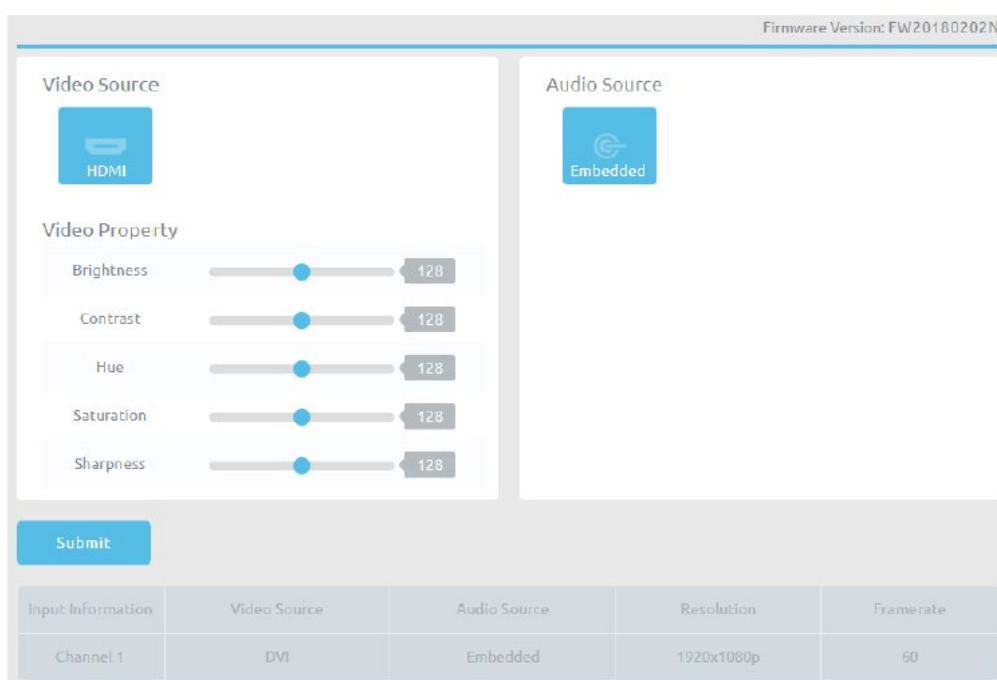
Firmware Version: FW20180202N

Video Source

HDMI

Video Property

Brightness 128

Contrast 128

Hue 128

Saturation 128

Sharpness 128

Audio Source

Embedded

Submit

| Input Information | Video Source | Audio Source | Resolution | Framerate |
|---|---|---|---|---|
| Channel 1 | DVI | Embedded | 1920x1080p | 60 |